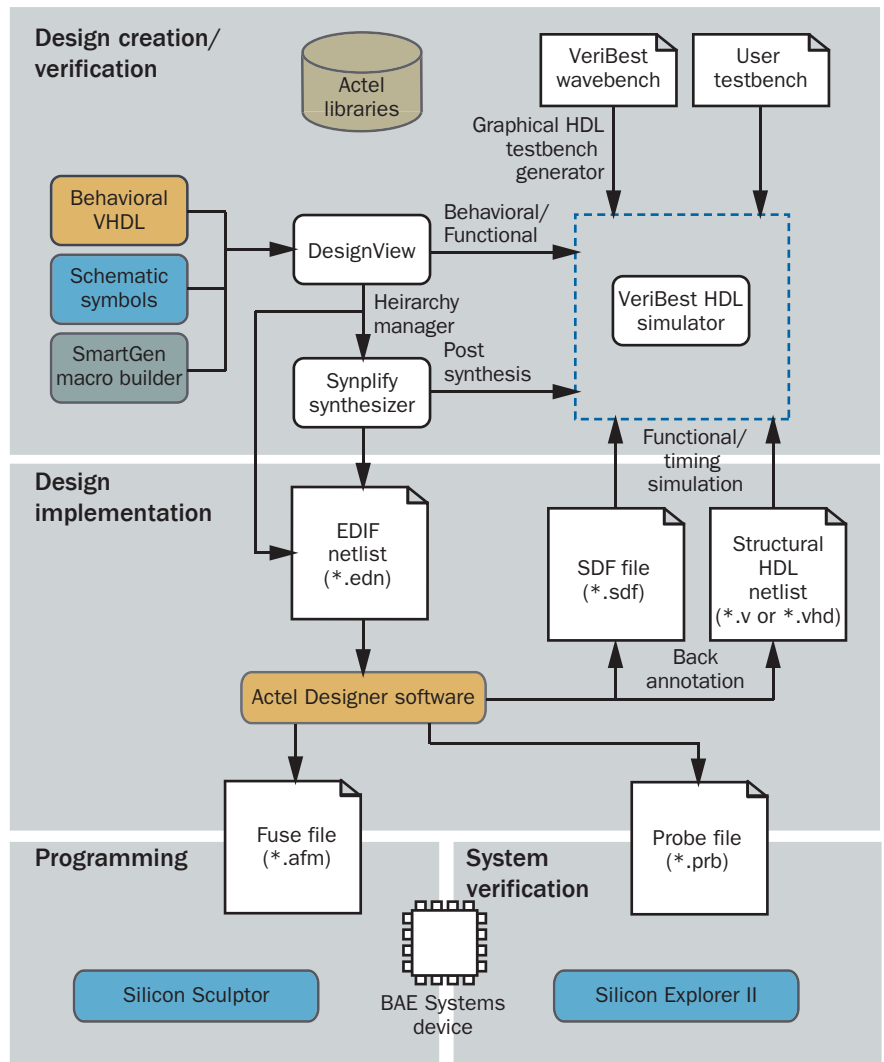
Design creation/ verification

Actel libraries

VeriBest wavebench

User testbench

Graphical HDL testbench generator

Behavioral VHDL

Schematic symbols

SmartGen macro builder

DesignView

Behavioral/ Functional

VeriBest HDL simulator

Heirarchy manager

Synplify synthesizer

Post synthesis

Functional/ timing simulation

Design implementation

EDIF netlist (*.edn)

SDF file (*.sdf)

Structural HDL netlist (*.v or *.vhd)

Back annotation

Actel Designer software

Fuse file (*.afm)

Probe file (*.prb)

Programming

System verification

Silicon Sculptor

BAE Systems device

Silicon Explorer II